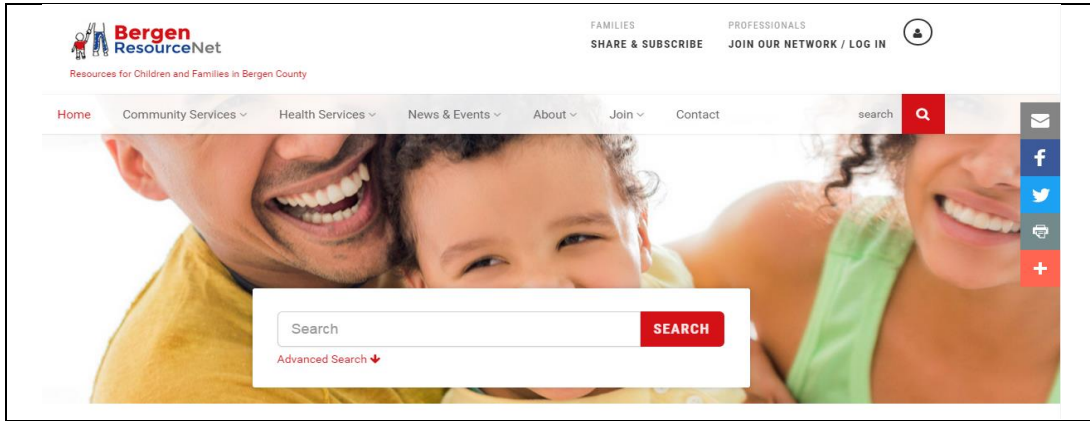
Bergen ResourceNet
Resources for Children and Families in Bergen County

FAMILIES
SHARE & SUBSCRIBE

PROFESSIONALS
JOIN OUR NETWORK / LOG IN

Home Community Services Health Services News & Events About Join Contact search

Search SEARCH
Advanced Search